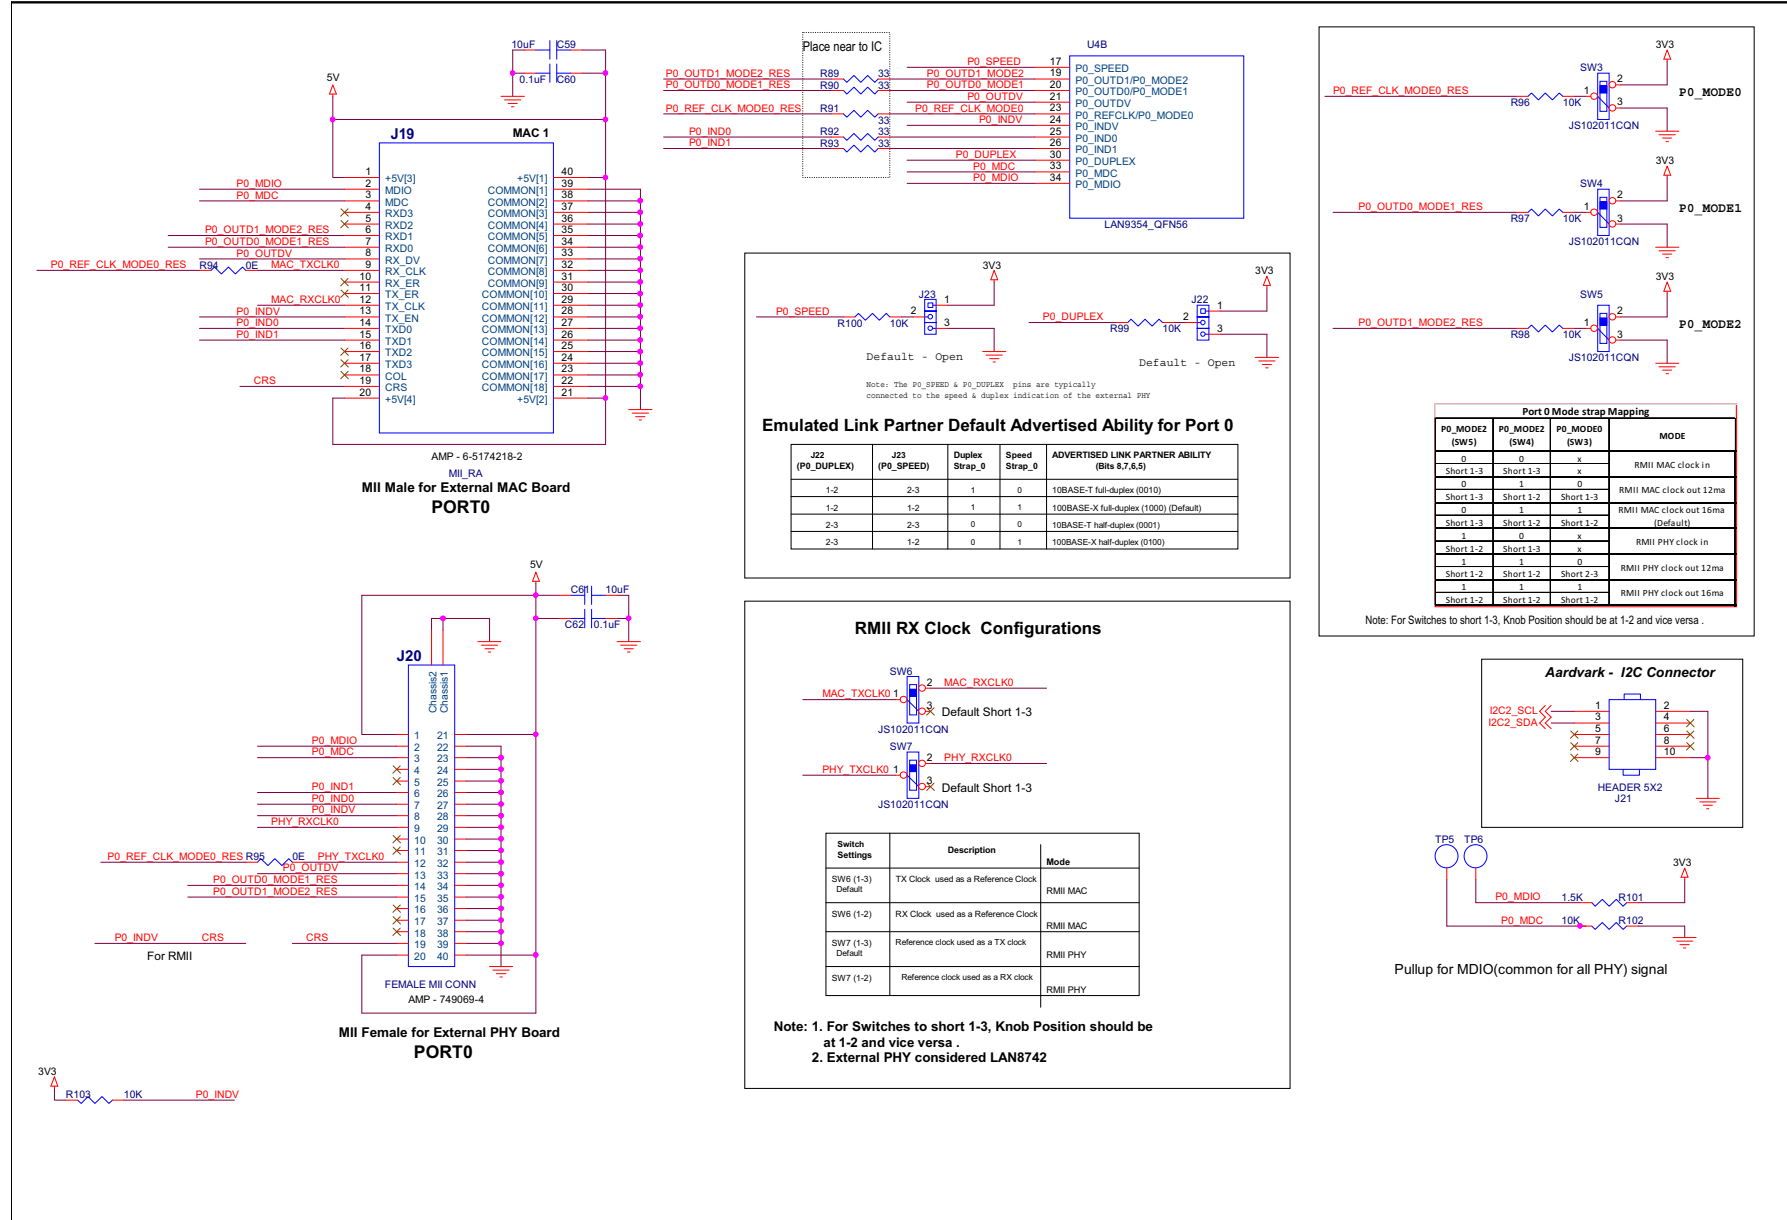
10uF C59
0.1uF C60
5V
J19
MAC 1
1 +5V[3]
2 P0_MDIO MDIO
3 P0_MDC MDC
4 RXD3
5 RXD2
6 P0_OUTD1_MODE2_RES RXD1
7 P0_OUTD0_MODE1_RES RXD0
8 P0_OUTDV RX_DV
9 P0_REF_CLK_MODE0_RES R94 0E MAC_TXCLK0 RX_CLK
10 RX_ER
11 TX_ER
12 MAC_RXCLK0 TX_CLK
13 P0_INDV TX_EN
14 P0_IND0 TXD0
15 P0_IND1 TXD1
16 TXD2
17 TXD3
18 COL
19 CRS CRS
20 +5V[4]
40 +5V[1]
39 COMMON[1]
38 COMMON[2]
37 COMMON[3]
36 COMMON[4]
35 COMMON[5]
34 COMMON[6]
33 COMMON[7]
32 COMMON[8]
31 COMMON[9]
30 COMMON[10]
29 COMMON[11]
28 COMMON[12]
27 COMMON[13]
26 COMMON[14]
25 COMMON[15]
24 COMMON[16]
23 COMMON[17]
22 COMMON[18]
21 +5V[2]
AMP - 6-5174218-2
MII_RA
MII Male for External MAC Board
PORT0

Place near to IC
P0_OUTD1_MODE2_RES R89 33
P0_OUTD0_MODE1_RES R90 33
P0_REF_CLK_MODE0_RES R91 33
P0_IND0 R92 33
P0_IND1 R93 33
U4B
P0_SPEED 17 P0_SPEED
P0_OUTD1_MODE2 19 P0_OUTD1/P0_MODE2
P0_OUTD0_MODE1 20 P0_OUTD0/P0_MODE1
P0_OUTDV 21 P0_OUTDV
P0_REF_CLK_MODE0 23 P0_REFCLK/P0_MODE0
P0_INDV 24 P0_INDV
25 P0_IND0
26 P0_IND1
P0_DUPLEX 30 P0_DUPLEX
P0_MDC 33 P0_MDC
P0_MDIO 34 P0_MDIO
LAN9354_QFN56

3V3
P0_SPEED R100 10K J23 2 1 3
Default - Open
3V3
P0_DUPLEX R99 10K J22 2 1 3
Default - Open
Note: The P0_SPEED & P0_DUPLEX pins are typically connected to the speed & duplex indication of the external PHY

Emulated Link Partner Default Advertised Ability for Port 0

| J22 (P0_DUPLEX) | J23 (P0_SPEED) | Duplex Strap_0 | Speed Strap_0 | ADVERTISED LINK PARTNER ABILITY (Bits 8,7,6,5) |
|---|---|---|---|---|
| 1-2 | 2-3 | 1 | 0 | 10BASE-T full-duplex (0010) |
| 1-2 | 1-2 | 1 | 1 | 100BASE-X full-duplex (1000) (Default) |
| 2-3 | 2-3 | 0 | 0 | 10BASE-T half-duplex (0001) |
| 2-3 | 1-2 | 0 | 1 | 100BASE-X half-duplex (0100) |

3V3
SW3
P0_REF_CLK_MODE0_RES R96 10K 1 2 3
JS102011CQN
P0_MODE0
3V3
SW4
P0_OUTD0_MODE1_RES R97 10K 1 2 3
JS102011CQN
P0_MODE1
3V3
SW5
P0_OUTD1_MODE2_RES R98 10K 1 2 3
JS102011CQN
P0_MODE2

Port 0 Mode strap Mapping

| P0_MODE2 (SW5) | P0_MODE2 (SW4) | P0_MODE0 (SW3) | MODE |
|---|---|---|---|
| 0 Short 1-3 | 0 Short 1-3 | x x | RMII MAC clock in |
| 0 Short 1-3 | 1 Short 1-2 | 0 Short 1-3 | RMII MAC clock out 12ma |
| 0 Short 1-3 | 1 Short 1-2 | 1 Short 1-2 | RMII MAC clock out 16ma (Default) |
| 1 Short 1-2 | 0 Short 1-3 | x x | RMII PHY clock in |
| 1 Short 1-2 | 1 Short 1-2 | 0 Short 2-3 | RMII PHY clock out 12ma |
| 1 Short 1-2 | 1 Short 1-2 | 1 Short 1-2 | RMII PHY clock out 16ma |

Note: For Switches to short 1-3, Knob Position should be at 1-2 and vice versa .

5V
C61 10uF
C62 0.1uF
J20
Chassis2 Chassis1
1 21
2 22 P0_MDIO
3 23 P0_MDC
4 24
5 25
6 26 P0_IND1
7 27 P0_IND0
8 28 P0_INDV
9 29 PHY_RXCLK0
10 30
11 31 P0_REF_CLK_MODE0_RES R95 0E PHY_TXCLK0
12 32 P0_OUTDV
13 33 P0_OUTD0_MODE1_RES
14 34 P0_OUTD1_MODE2_RES
15 35
16 36
17 37
18 38
19 39 CRS
20 40
P0_INDV CRS
For RMII
FEMALE MII CONN
AMP - 749069-4
MII Female for External PHY Board
PORT0

3V3
R103 10K P0_INDV

RMII RX Clock Configurations
SW6
MAC_TXCLK0 1 2 MAC_RXCLK0 3
Default Short 1-3
JS102011CQN
SW7
PHY_TXCLK0 1 2 PHY_RXCLK0 3
Default Short 1-3
JS102011CQN

| Switch Settings | Description | Mode |
|---|---|---|
| SW6 (1-3) Default | TX Clock used as a Reference Clock | RMII MAC |
| SW6 (1-2) | RX Clock used as a Reference Clock | RMII MAC |
| SW7 (1-3) Default | Reference clock used as a TX clock | RMII PHY |
| SW7 (1-2) | Reference clock used as a RX clock | RMII PHY |

Note: 1. For Switches to short 1-3, Knob Position should be at 1-2 and vice versa .
2. External PHY considered LAN8742

Aardvark - I2C Connector
I2C2_SCL 1 2
I2C2_SDA 3 4
5 6
7 8
9 10
HEADER 5X2
J21

TP5 TP6
3V3
P0_MDIO 1.5K R101
P0_MDC 10K R102
Pullup for MDIO(common for all PHY) signal